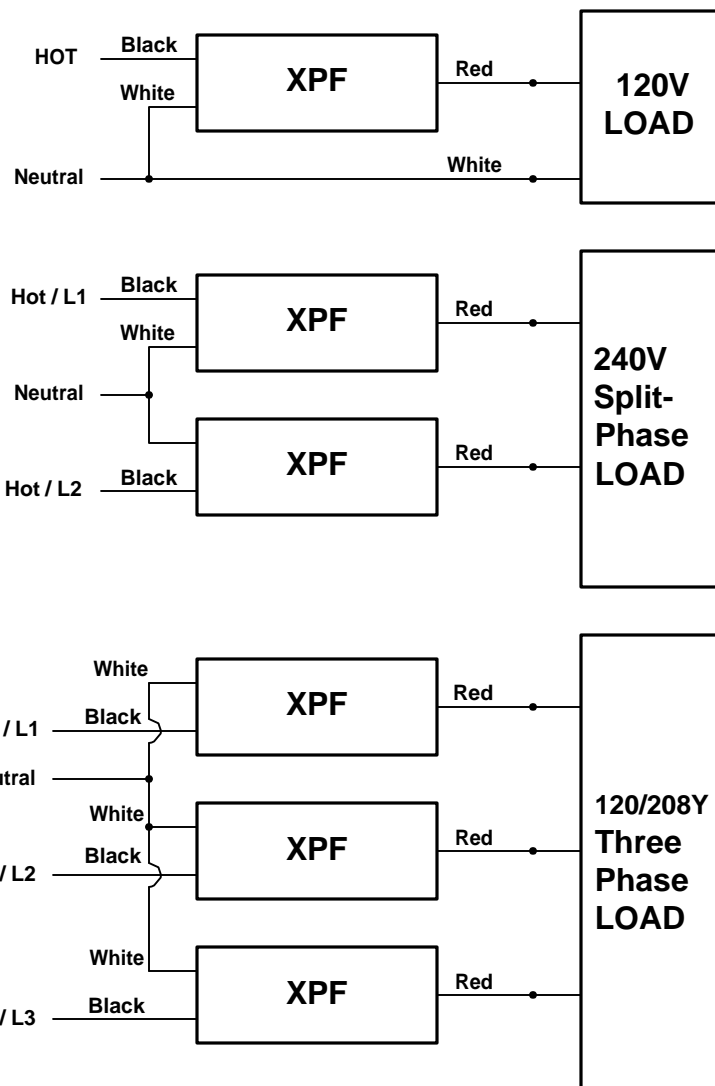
HOT
Black
White
XPF
Red
120V LOAD
Neutral
White

Hot / L1
Black
White
XPF
Red
Neutral
240V Split-Phase LOAD
XPF
Red
Hot / L2
Black

White
XPF
Red
/ L1
Black
utral
White
XPF
Red
120/208Y Three Phase LOAD
/ L2
Black
White
XPF
Red
/ L3
Black